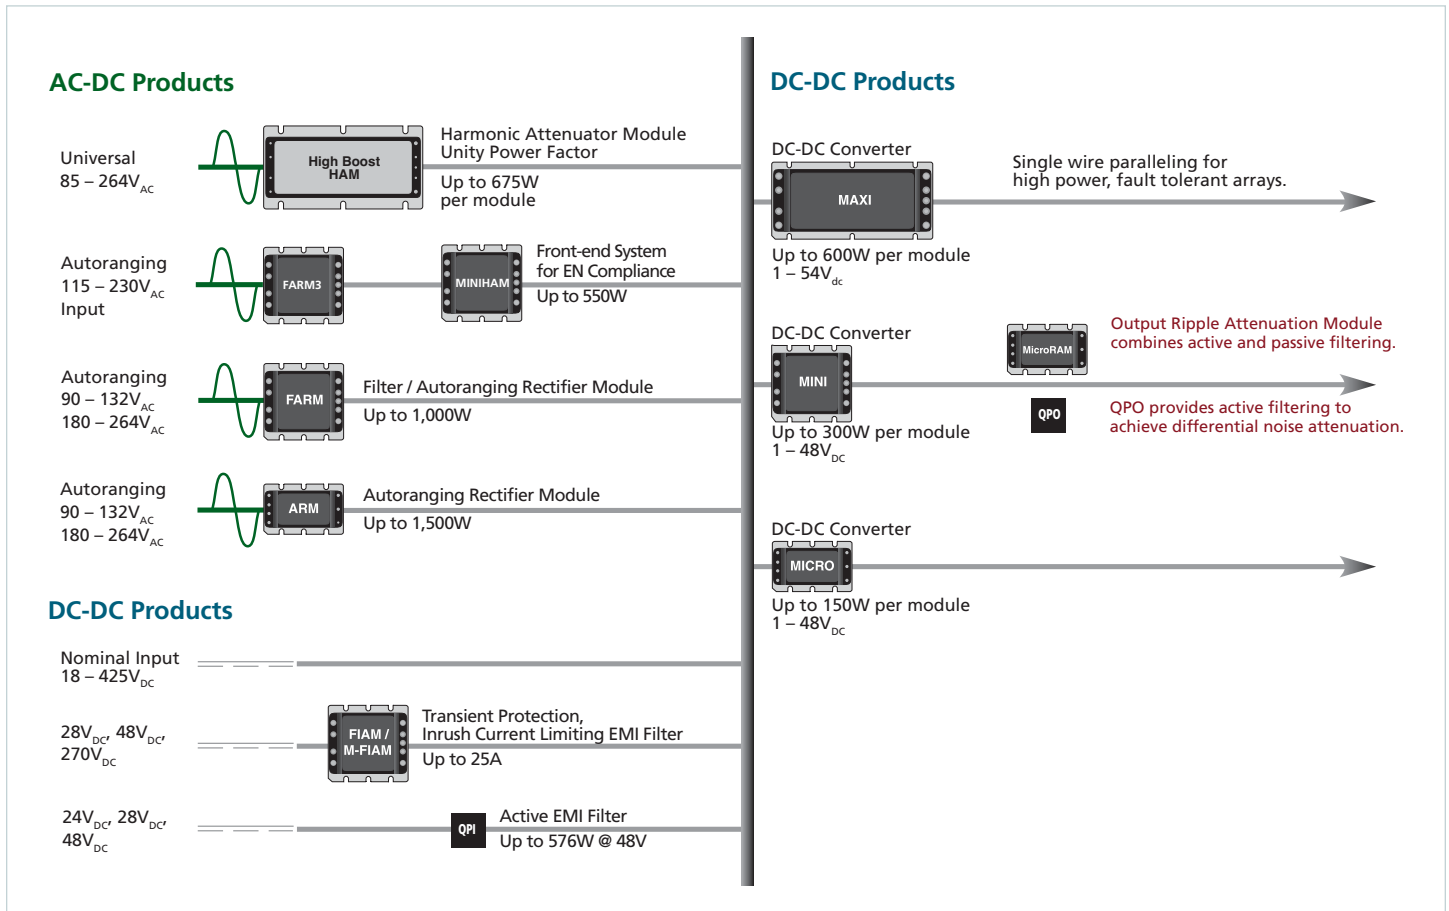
AC-DC Products

Universal
85 – 264V$_{AC}$

High Boost
HAM

Harmonic Attenuator Module
Unity Power Factor
Up to 675W
per module

Autoranging
115 – 230V$_{AC}$
Input

FARM3

MINIHAM

Front-end System
for EN Compliance
Up to 550W

Autoranging
90 – 132V$_{AC}$
180 – 264V$_{AC}$

FARM

Filter / Autoranging Rectifier Module
Up to 1,000W

Autoranging
90 – 132V$_{AC}$
180 – 264V$_{AC}$

ARM

Autoranging Rectifier Module
Up to 1,500W

DC-DC Products

Nominal Input
18 – 425V$_{DC}$

28V$_{DC}$, 48V$_{DC}$,
270V$_{DC}$

FIAM /
M-FIAM

Transient Protection,
Inrush Current Limiting EMI Filter
Up to 25A

24V$_{DC}$, 28V$_{DC}$,
48V$_{DC}$

QPI

Active EMI Filter
Up to 576W @ 48V

DC-DC Products

DC-DC Converter

MAXI

Single wire paralleling for
high power, fault tolerant arrays.

Up to 600W per module
1 – 54V$_{dc}$

DC-DC Converter

MicroRAM

Output Ripple Attenuation Module
combines active and passive filtering.

MINI

QPO

QPO provides active filtering to
achieve differential noise attenuation.

Up to 300W per module
1 – 48V$_{DC}$

DC-DC Converter

MICRO

Up to 150W per module
1 – 48V$_{DC}$